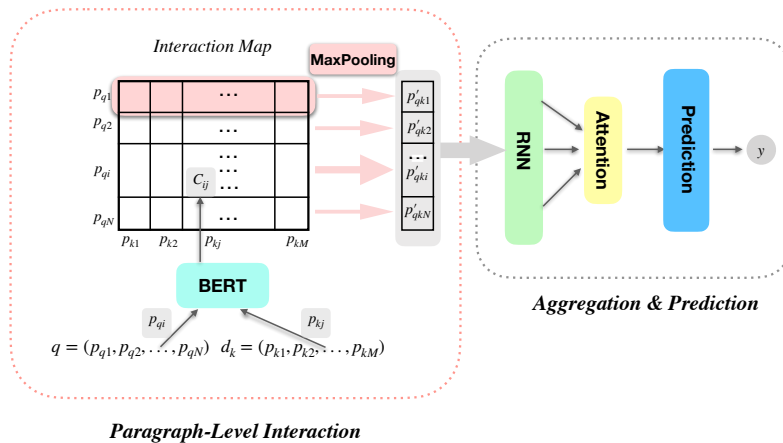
Interaction Map

MaxPooling

$p_{q1}$ ...

$p_{q2}$ ...

$p_{qi}$ ... $C_{ij}$ ...

$p_{qN}$ ...

$p_{k1}$ $p_{k2}$ $p_{kj}$ $p_{kM}$

$p'_{qk1}$

$p'_{qk2}$

...

$p'_{qki}$

$p'_{qkN}$

BERT

$p_{qi}$

$p_{kj}$

$q = (p_{q1}, p_{q2}, \ldots, p_{qN})$ $d_k = (p_{k1}, p_{k2}, \ldots, p_{kM})$

Paragraph-Level Interaction

RNN

Attention

Prediction

$y$

Aggregation & Prediction